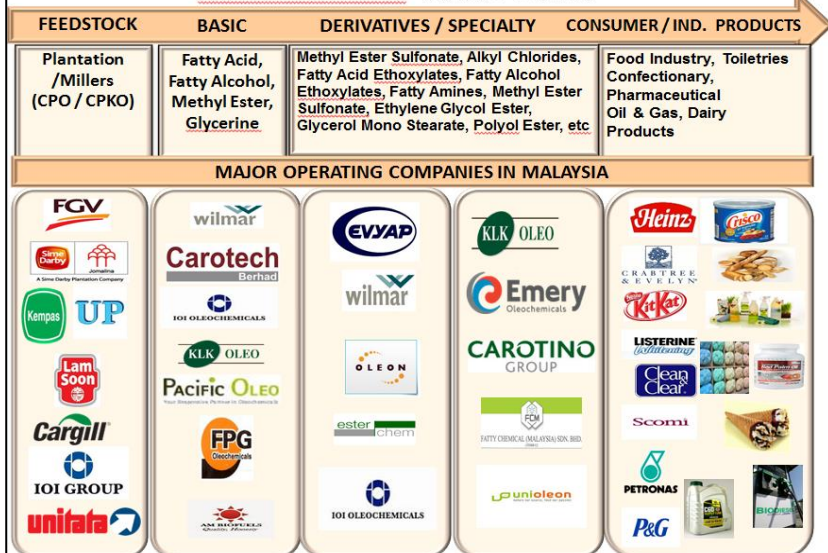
FEEDSTOCK | BASIC | DERIVATIVES / SPECIALTY | CONSUMER / IND. PRODUCTS

| FEEDSTOCK | BASIC | DERIVATIVES / SPECIALTY | CONSUMER / IND. PRODUCTS |
|---|---|---|---|
| Plantation /Millers (CPO / CPKO) | Fatty Acid, Fatty Alcohol, Methyl Ester, Glycerine | Methyl Ester Sulfonate, Alkyl Chlorides, Fatty Acid Ethoxylates, Fatty Alcohol Ethoxylates, Fatty Amines, Methyl Ester Sulfonate, Ethylene Glycol Ester, Glycerol Mono Stearate, Polyol Ester, etc | Food Industry, Toiletries Confectionary, Pharmaceutical Oil & Gas, Dairy Products |

MAJOR OPERATING COMPANIES IN MALAYSIA

FGV
Sime Darby
A Sime Darby Plantation Company
Jomalina
Kempas
UP
Lam Soon
Cargill
IOI GROUP
unitata

wilmar
Carotech Berhad
IOI OLEOCHEMICALS
KLK OLEO
PACIFIC OLEO
Your Responsive Partner In Oleochemicals
FPG Oleochemicals
AM BIOFUELS

EVYAP
wilmar
OLEON
ester chem
IOI OLEOCHEMICALS

KLK OLEO
Emery Oleochemicals
CAROTINO GROUP
FCM
FATTY CHEMICAL (MALAYSIA) SDN. BHD.
unioleon

Heinz
Crisco
CRABTREE & EVELYN
KitKat
LISTERINE Whitening
Clean & Clear
Scomi
PETRONAS
P&G
BIODIESEL